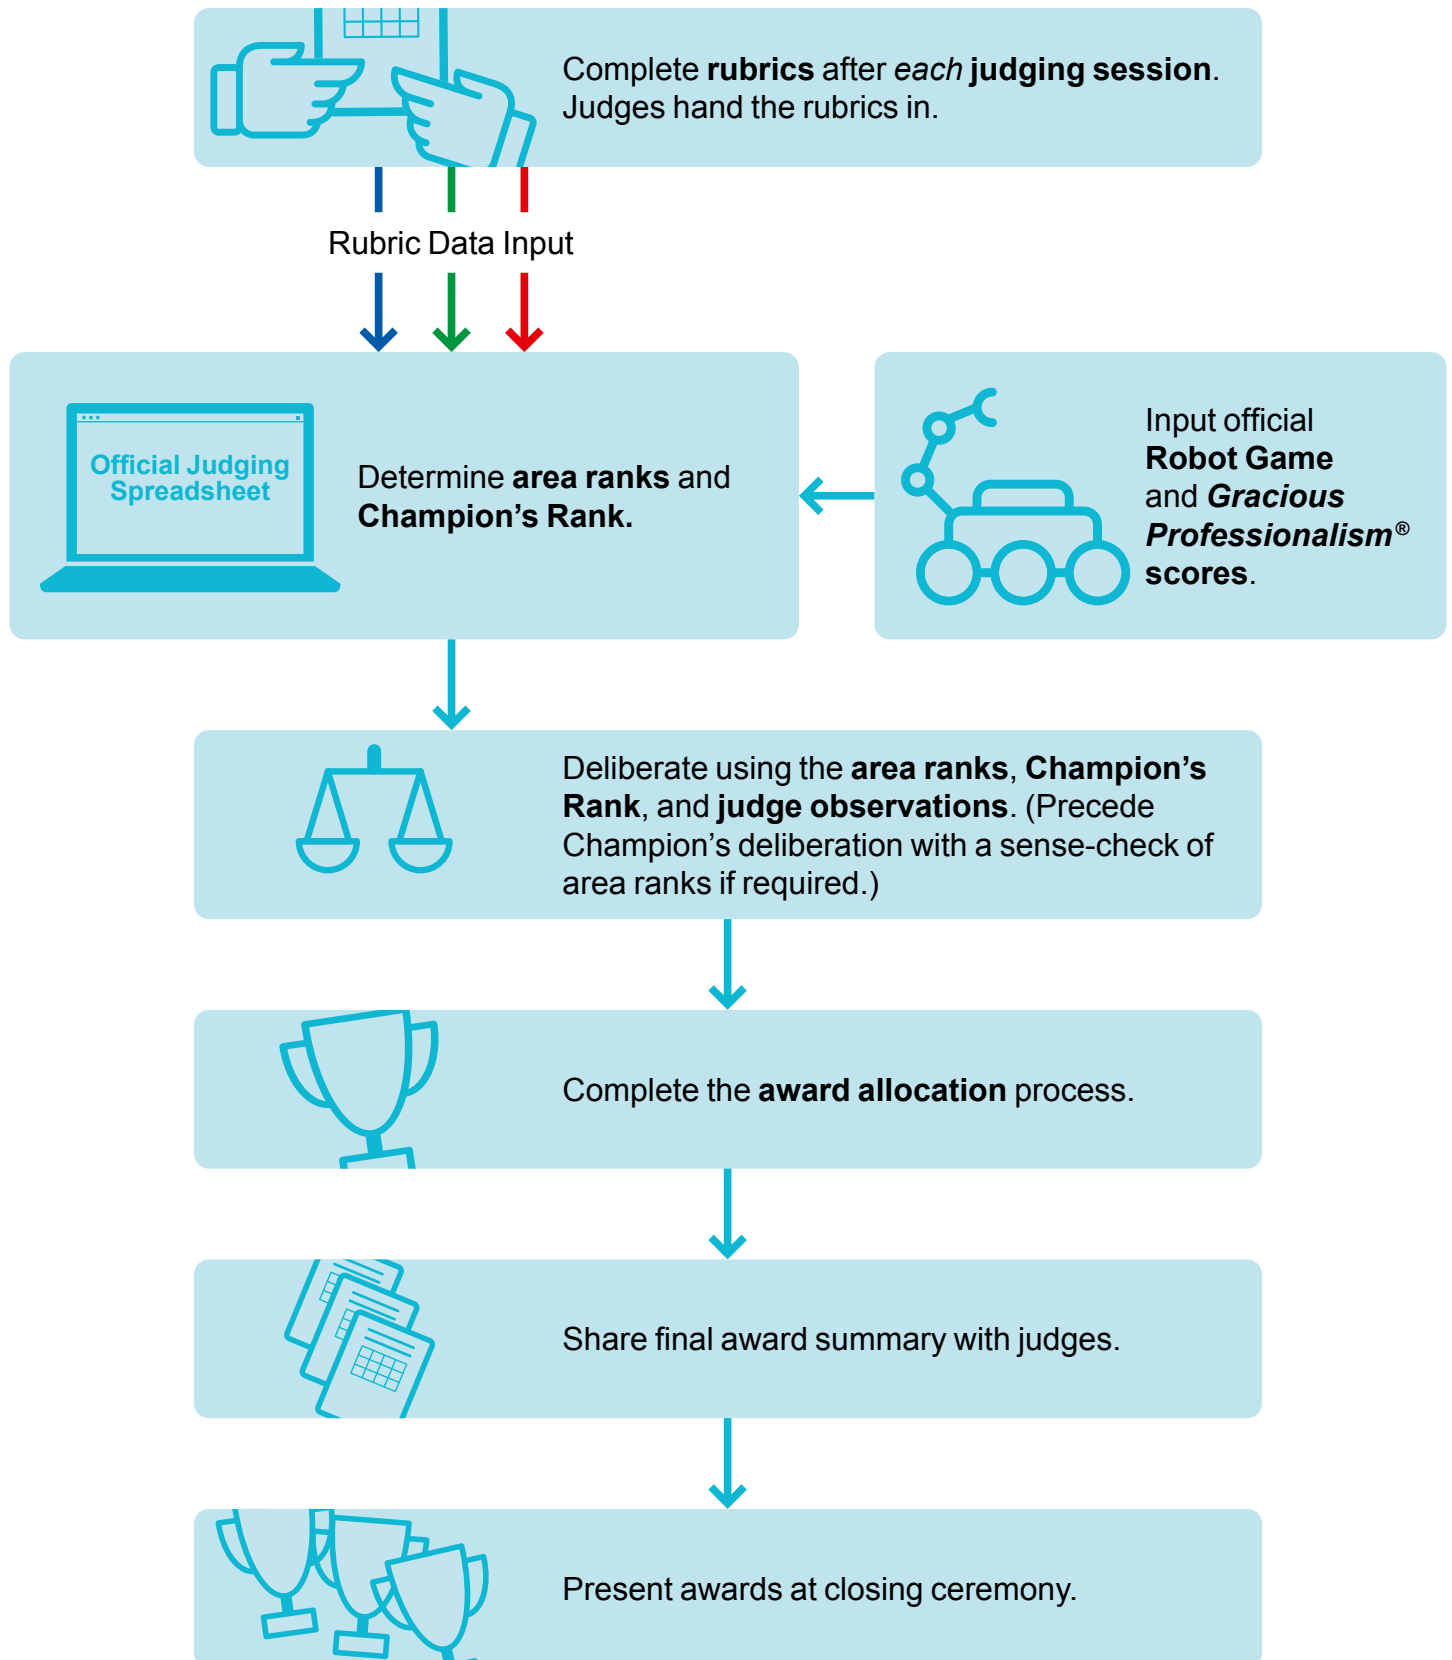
Complete rubrics after each judging session. Judges hand the rubrics in.

Rubric Data Input

Official Judging Spreadsheet

Determine area ranks and Champion's Rank.

Input official Robot Game and Gracious Professionalism® scores.

Deliberate using the area ranks, Champion's Rank, and judge observations. (Precede Champion's deliberation with a sense-check of area ranks if required.)

Complete the award allocation process.

Share final award summary with judges.

Present awards at closing ceremony.